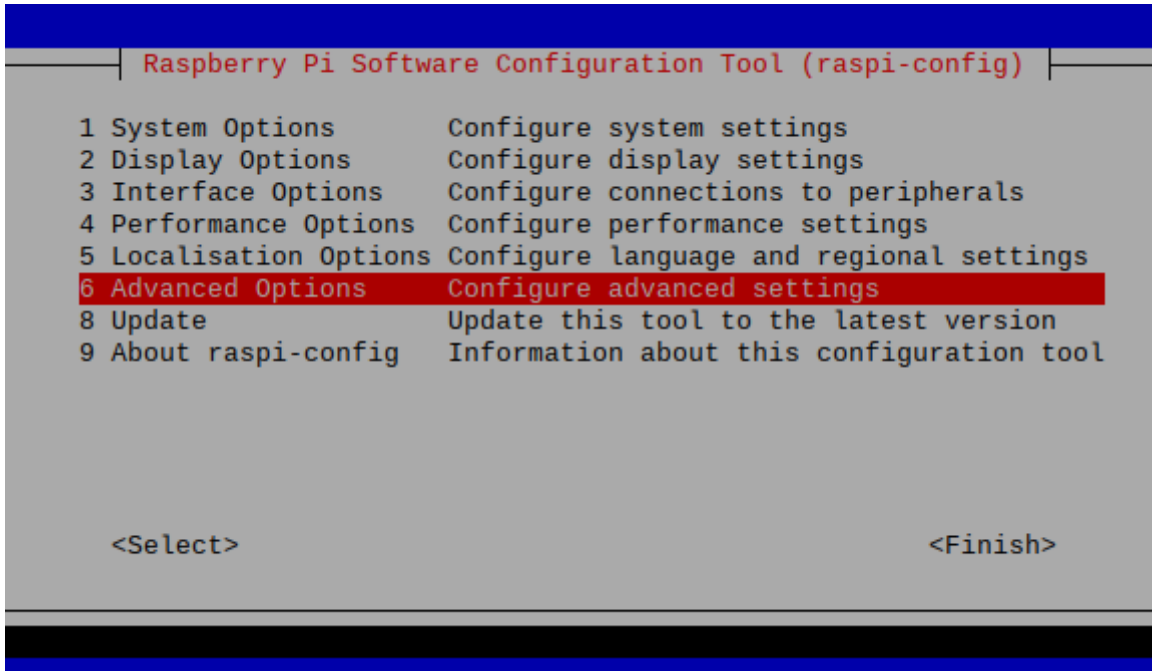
Raspberry Pi Software Configuration Tool (raspi-config)

1 System Options          Configure system settings
2 Display Options         Configure display settings
3 Interface Options       Configure connections to peripherals
4 Performance Options     Configure performance settings
5 Localisation Options    Configure language and regional settings
6 Advanced Options        Configure advanced settings
8 Update                  Update this tool to the latest version
9 About raspi-config      Information about this configuration tool

<Select>                                                    <Finish>